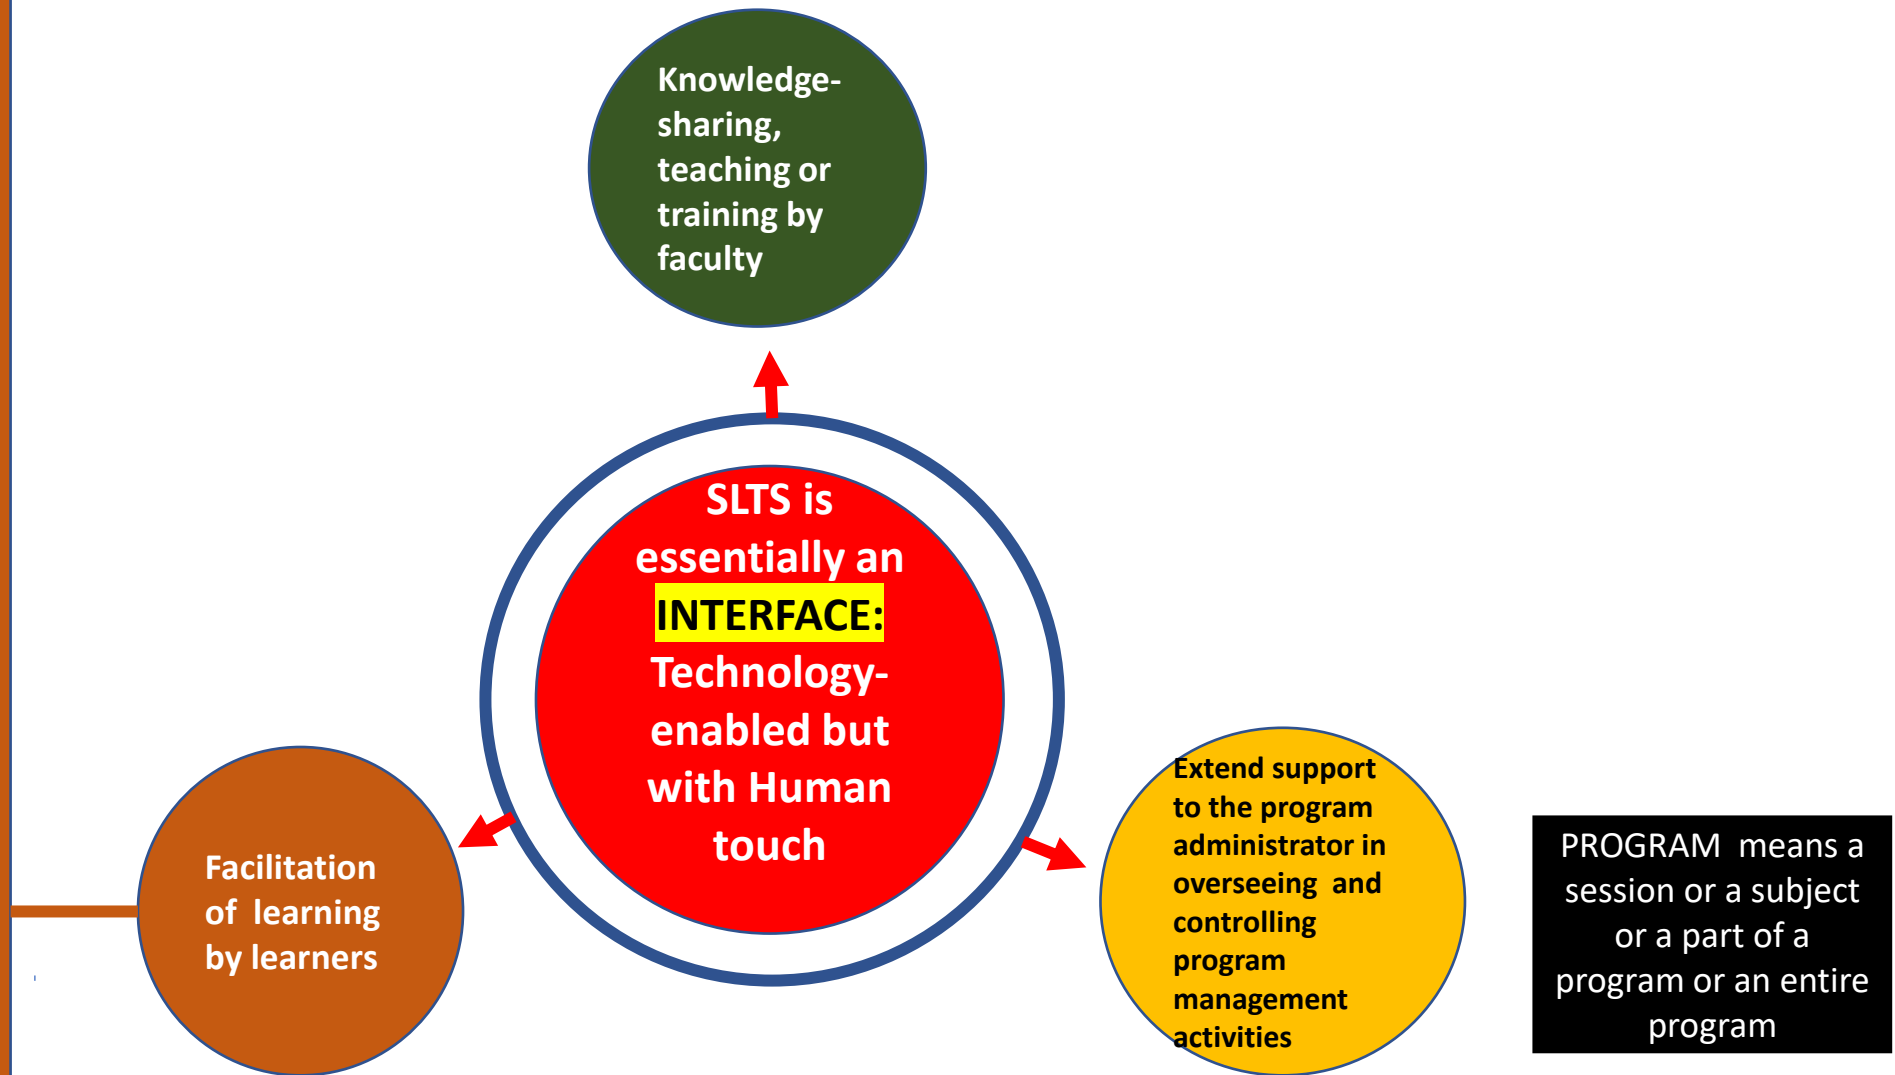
Knowledge-sharing, teaching or training by faculty

SLTS is essentially an INTERFACE: Technology-enabled but with Human touch

Facilitation of learning by learners

Extend support to the program administrator in overseeing and controlling program management activities

PROGRAM means a session or a subject or a part of a program or an entire program